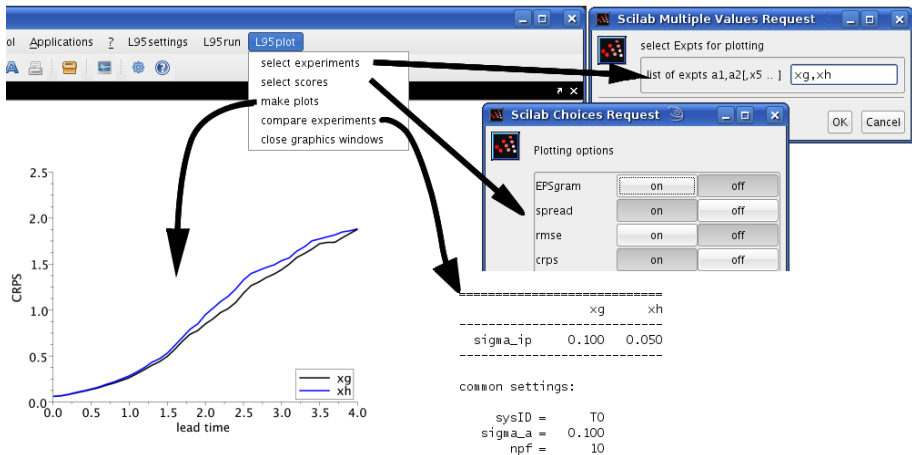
ol Applications ? L95settings L95run L95plot

select experiments
select scores
make plots
compare experiments
close graphics windows

Scilab Multiple Values Request

select Expts for plotting

list of expts a1,a2[,x5 .. ] xg,xh

OK Cancel

Scilab Choices Request

Plotting options

| | | |
|---|---|---|
| EPSgram | on | off |
| spread | on | off |
| rmse | on | off |
| crps | on | off |

2.5
2.0
1.5
1.0
0.5
0.0
CRPS
0.0 0.5 1.0 1.5 2.0 2.5 3.0 3.5 4.0
lead time
xg
xh

============================
xg xh
----------------------------
sigma_ip 0.100 0.050
----------------------------

common settings:

sysID = T0
sigma_a = 0.100
npf = 10